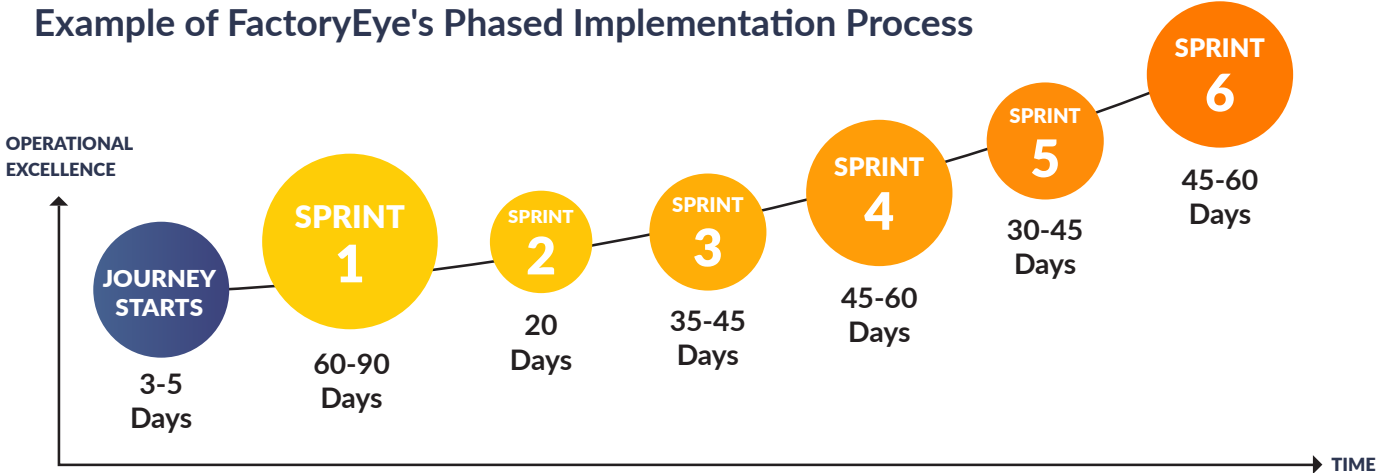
Example of FactoryEye's Phased Implementation Process

OPERATIONAL EXCELLENCE

JOURNEY STARTS
3-5 Days

SPRINT 1
60-90 Days

SPRINT 2
20 Days

SPRINT 3
35-45 Days

SPRINT 4
45-60 Days

SPRINT 5
30-45 Days

SPRINT 6
45-60 Days

TIME